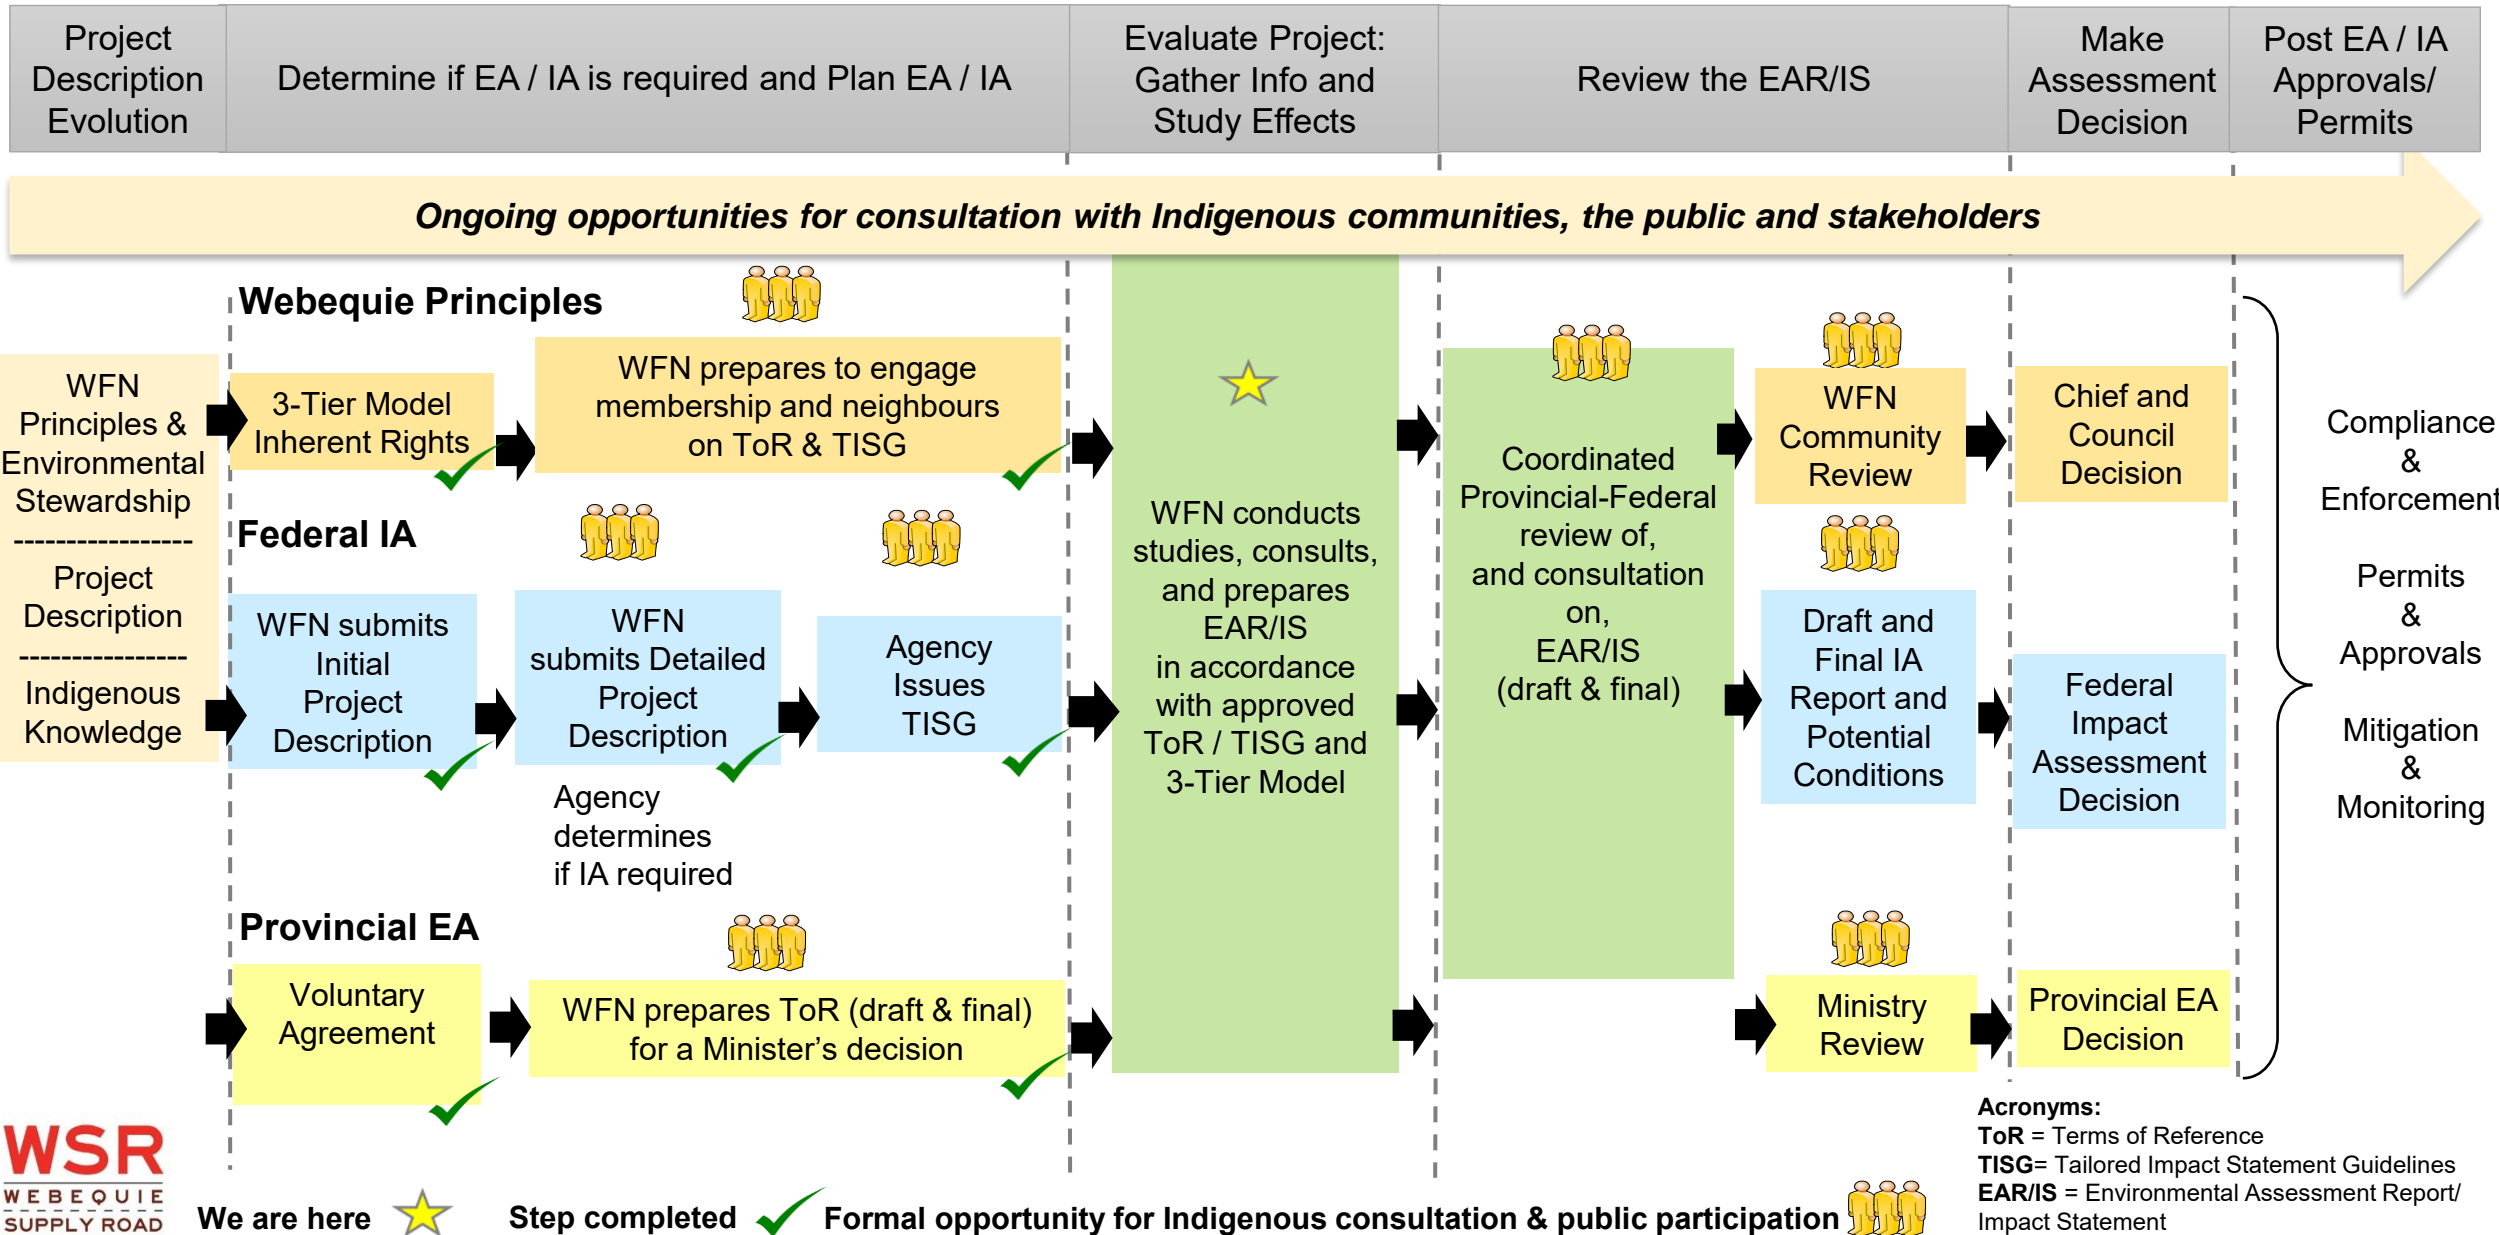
Project Description Evolution

Determine if EA / IA is required and Plan EA / IA

Evaluate Project: Gather Info and Study Effects

Review the EAR/IS

Make Assessment Decision

Post EA / IA Approvals/ Permits

Ongoing opportunities for consultation with Indigenous communities, the public and stakeholders

WFN Principles & Environmental Stewardship
-----------------
Project Description
----------------
Indigenous Knowledge

Webequie Principles

3-Tier Model Inherent Rights

WFN prepares to engage membership and neighbours on ToR & TISG

Federal IA

WFN submits Initial Project Description

WFN submits Detailed Project Description

Agency Issues TISG

Agency determines if IA required

Provincial EA

Voluntary Agreement

WFN prepares ToR (draft & final) for a Minister's decision

WFN conducts studies, consults, and prepares EAR/IS in accordance with approved ToR / TISG and 3-Tier Model

Coordinated Provincial-Federal review of, and consultation on, EAR/IS (draft & final)

WFN Community Review

Draft and Final IA Report and Potential Conditions

Ministry Review

Chief and Council Decision

Federal Impact Assessment Decision

Provincial EA Decision

Compliance & Enforcement

Permits & Approvals

Mitigation & Monitoring

WSR
WEBEQUIE SUPPLY ROAD

We are here

Step completed

Formal opportunity for Indigenous consultation & public participation

Acronyms:
ToR = Terms of Reference
TISG= Tailored Impact Statement Guidelines
EAR/IS = Environmental Assessment Report/ Impact Statement